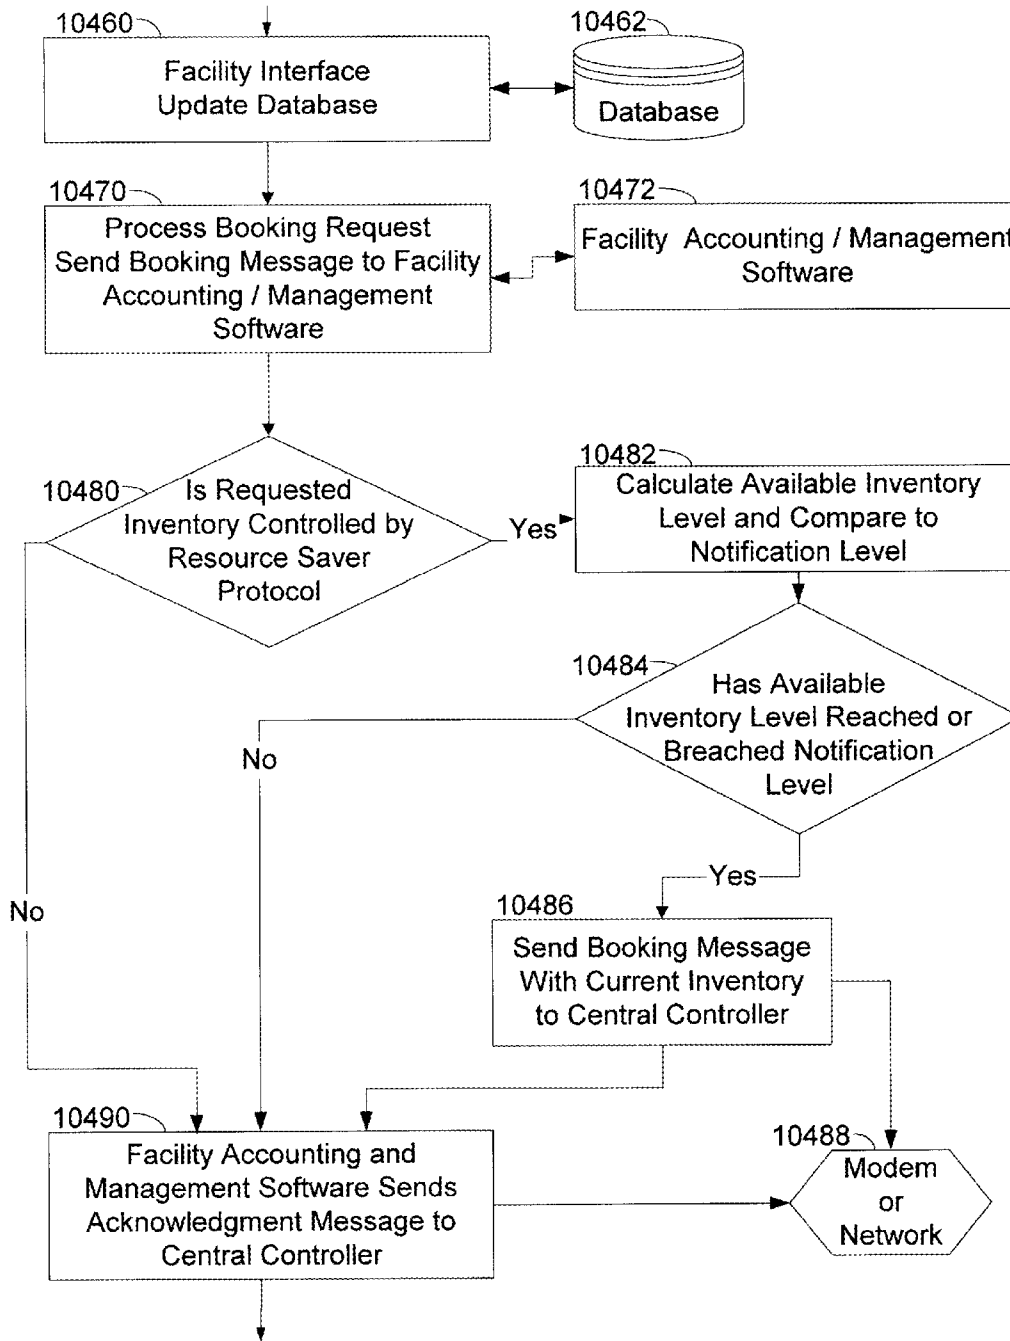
10460

Facility Interface Update Database

10462

Database

10470

Process Booking Request Send Booking Message to Facility Accounting / Management Software

10472

Facility Accounting / Management Software

10480

Is Requested Inventory Controlled by Resource Saver Protocol

Yes

10482

Calculate Available Inventory Level and Compare to Notification Level

10484

Has Available Inventory Level Reached or Breached Notification Level

No

No

Yes

10486

Send Booking Message With Current Inventory to Central Controller

10490

Facility Accounting and Management Software Sends Acknowledgment Message to Central Controller

10488

Modem or Network